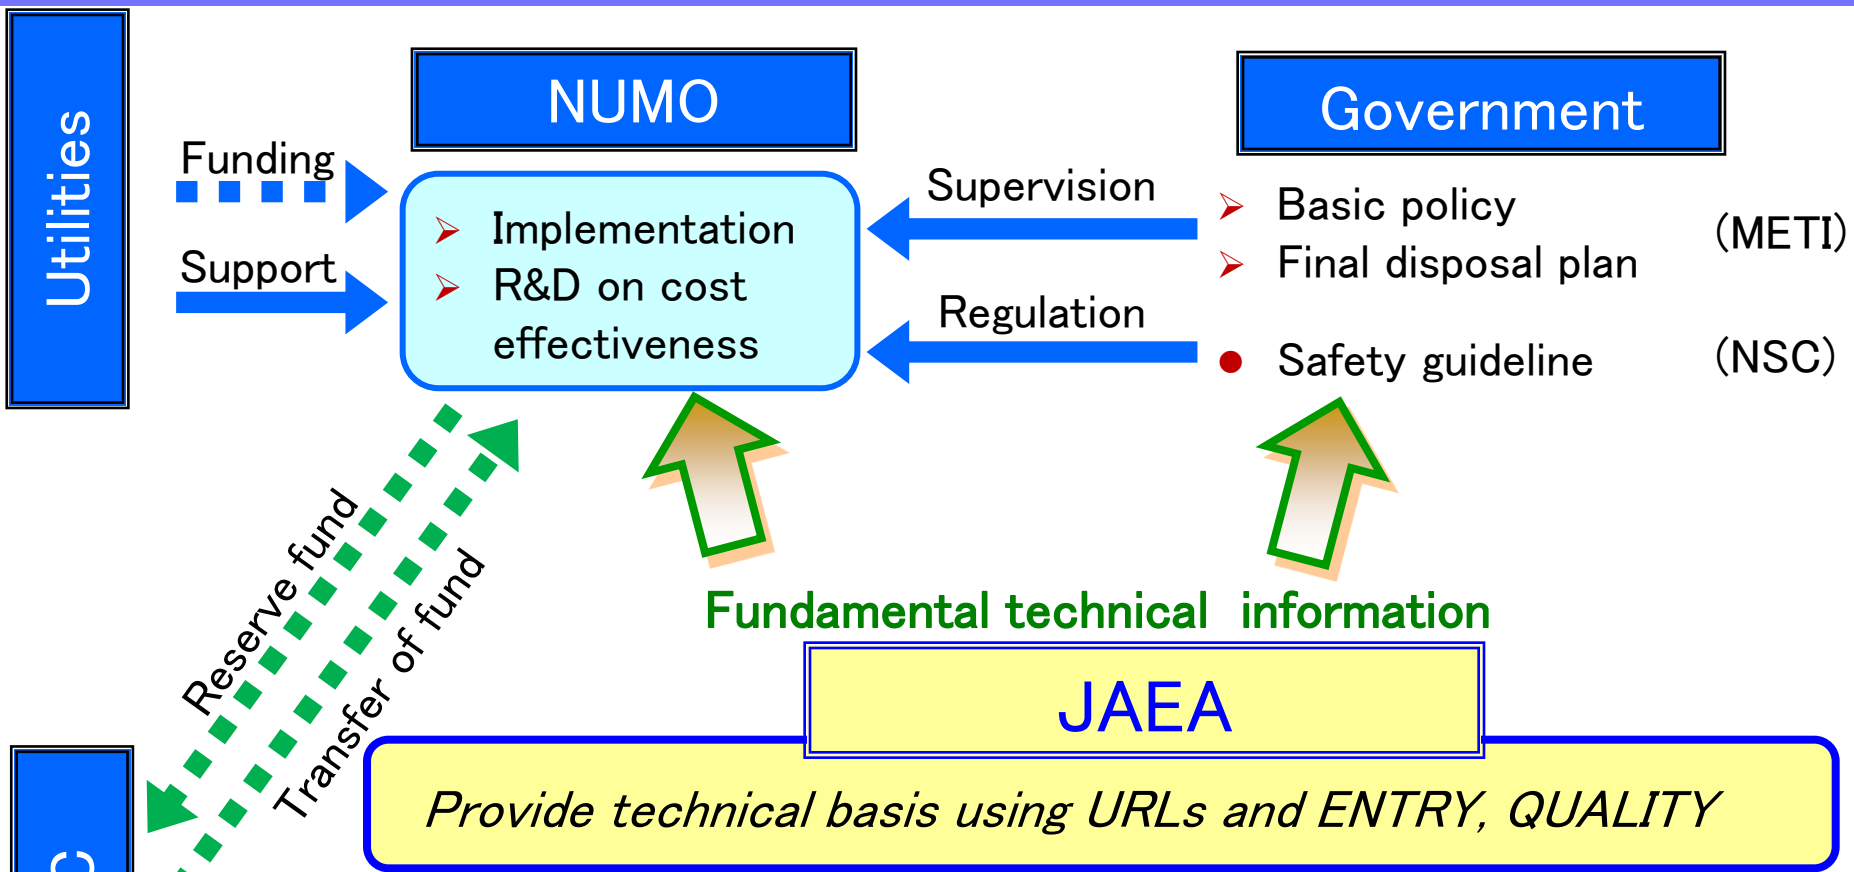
Utilities

NUMO

Government

Funding

Support

Implementation
R&D on cost effectiveness

Supervision

Regulation

Basic policy
Final disposal plan
(METI)

Safety guideline
(NSC)

Reserve fund

Transfer of fund

Fundamental technical information

JAEA

Provide technical basis using URLs and ENTRY, QUALITY

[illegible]